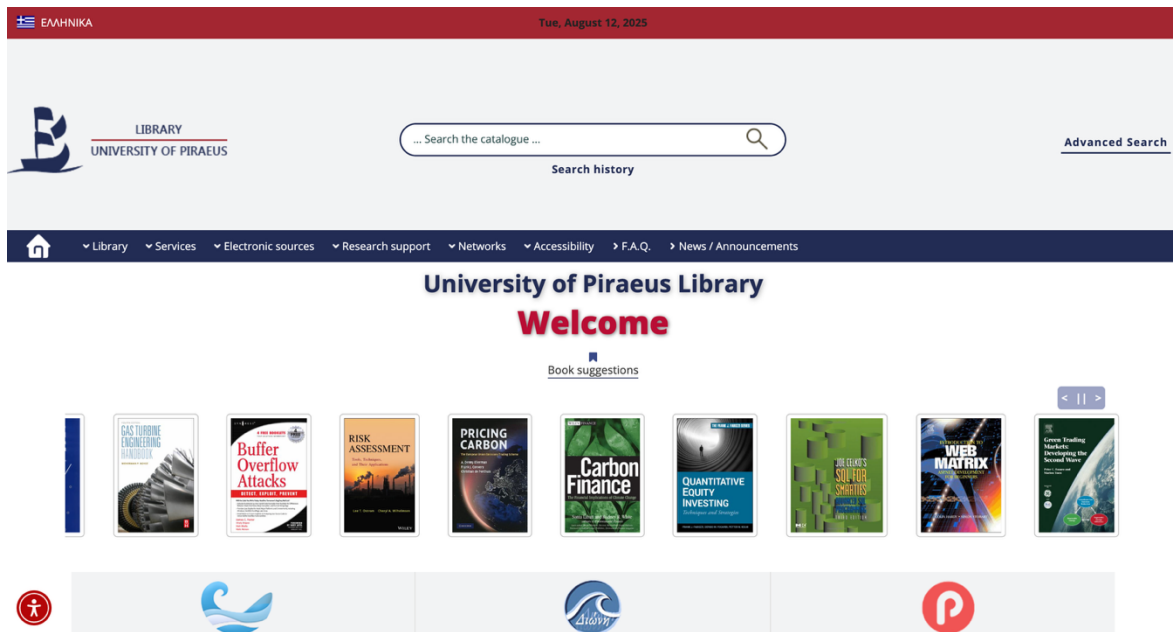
ΕΛΛΗΝΙΚΑ

Tue, August 12, 2025

LIBRARY
UNIVERSITY OF PIRAEUS

... Search the catalogue ...

Search history

Advanced Search

Library Services Electronic sources Research support Networks Accessibility F.A.Q. News / Announcements

University of Piraeus Library

Welcome

Book suggestions

GAS TURBINE ENGINEERING HANDBOOK

Buffer Overflow Attacks
DETECT, EXPLOIT, PREVENT

RISK ASSESSMENT

PRICING CARBON

Carbon Finance

QUANTITATIVE EQUITY INVESTING
Techniques and Strategies

JOE CELKO'S SQL FOR SMARTIES

INTRODUCING WEB MATRIX

Green Trading Markets: Developing the Second Wave

Διώνη